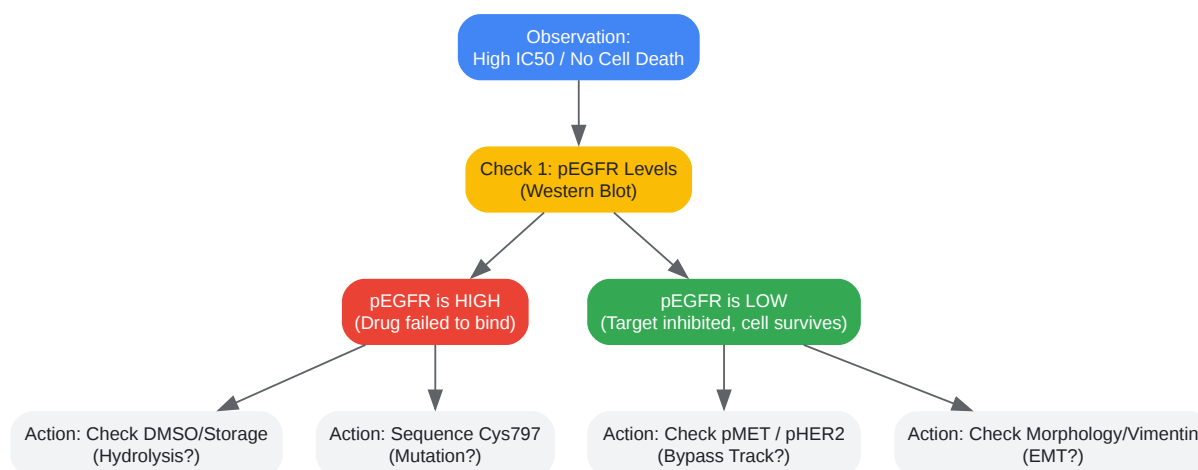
Observation:
High IC50 / No Cell Death

Check 1: pEGFR Levels
(Western Blot)

pEGFR is HIGH
(Drug failed to bind)

pEGFR is LOW
(Target inhibited, cell survives)

Action: Check DMSO/Storage
(Hydrolysis?)

Action: Sequence Cys797
(Mutation?)

Action: Check pMET / pHER2
(Bypass Track?)

Action: Check Morphology/Vimentin
(EMT?)